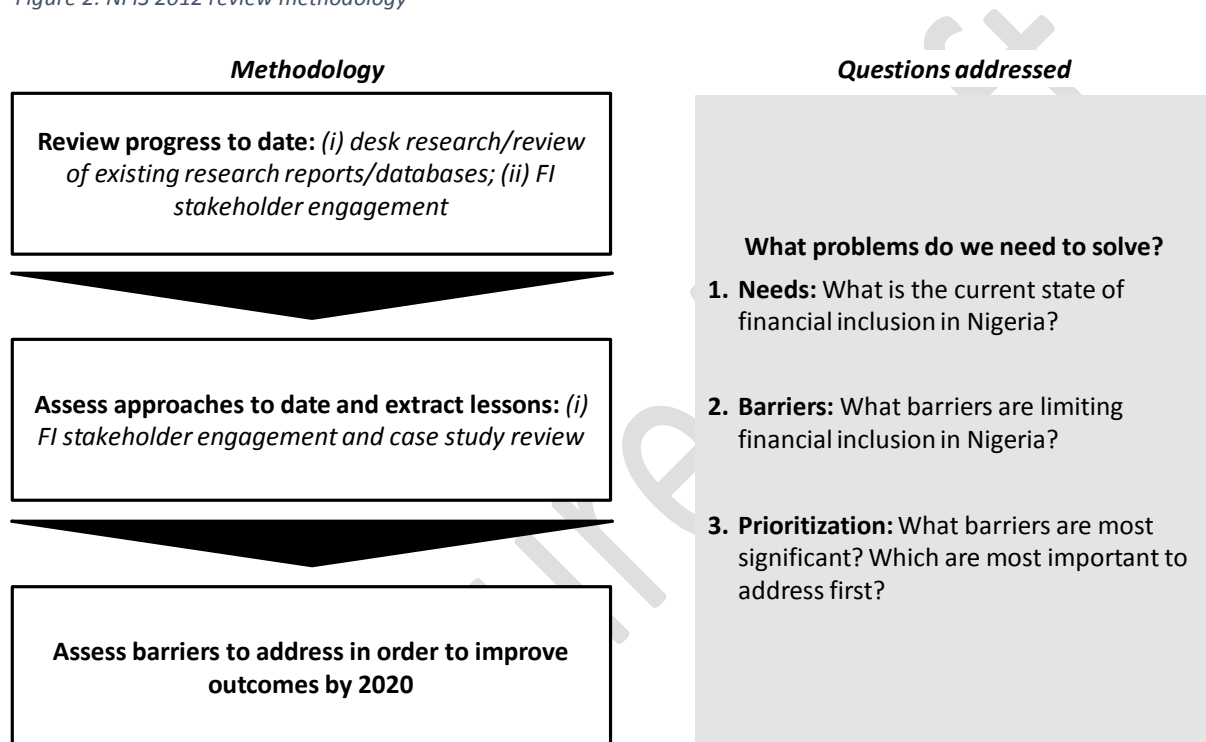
Figure 2: NFIS 2012 review methodology

Methodology

Review progress to date: (i) desk research/review of existing research reports/databases; (ii) FI stakeholder engagement

Assess approaches to date and extract lessons: (i) FI stakeholder engagement and case study review

Assess barriers to address in order to improve outcomes by 2020

Questions addressed

What problems do we need to solve?

1. Needs: What is the current state of financial inclusion in Nigeria?

2. Barriers: What barriers are limiting financial inclusion in Nigeria?

3. Prioritization: What barriers are most significant? Which are most important to address first?